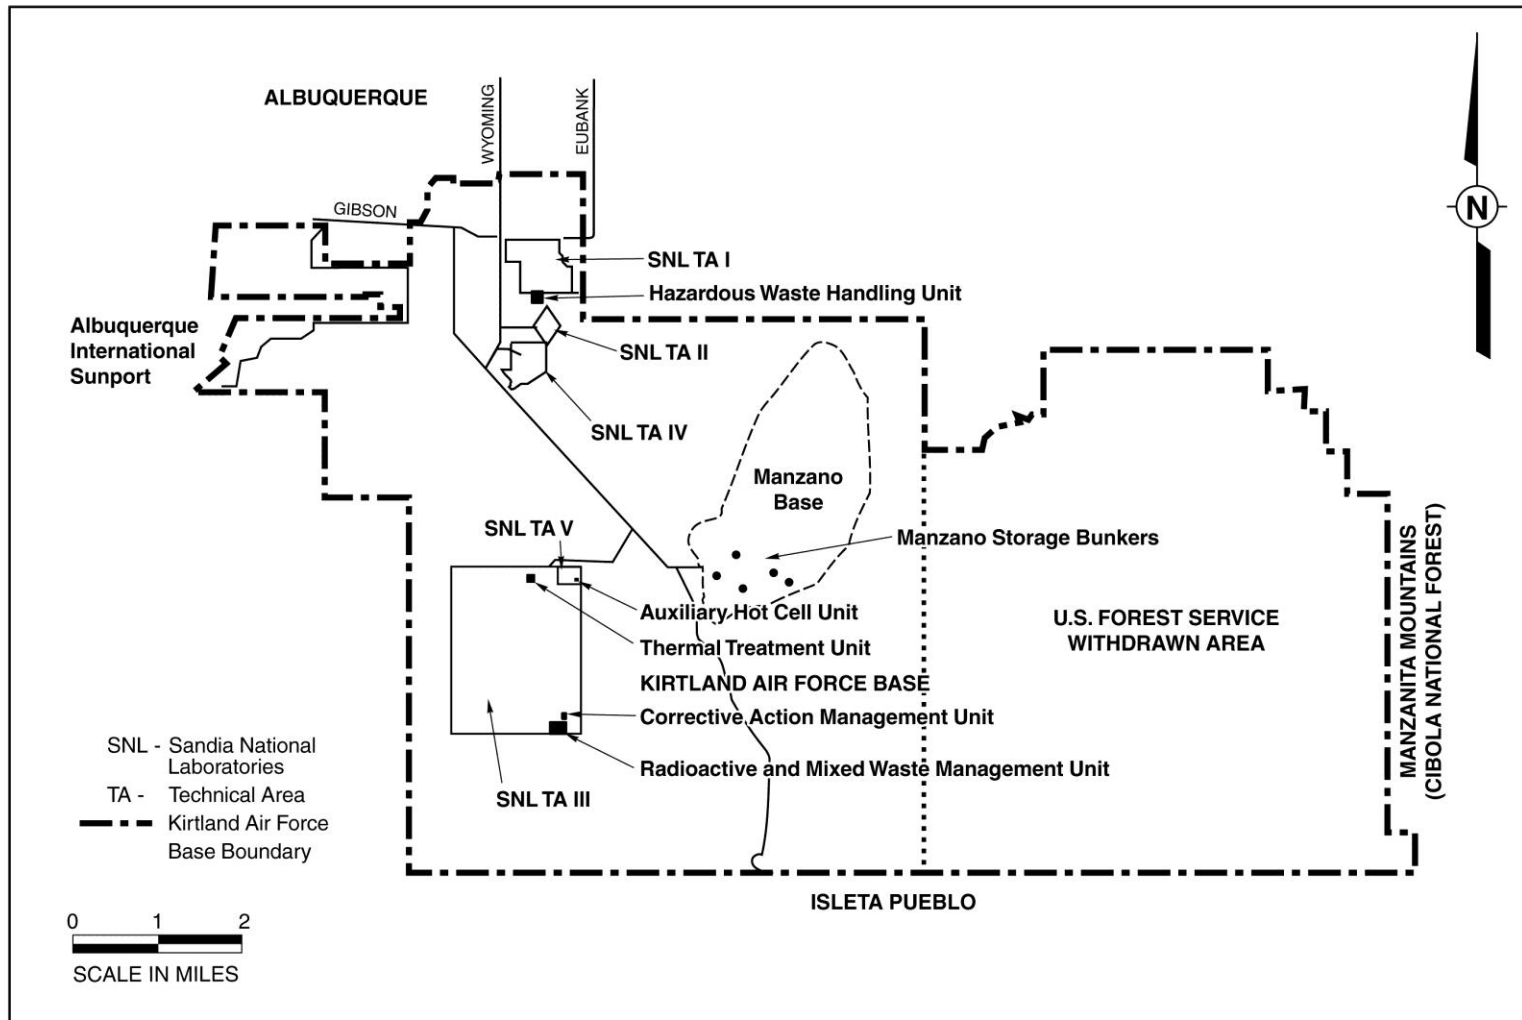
ALBUQUERQUE

WYOMING

EUBANK

N

GIBSON

SNL TA I

Hazardous Waste Handling Unit

Albuquerque International Sunport

SNL TA II

SNL TA IV

Manzano Base

SNL TA V

Manzano Storage Bunkers

Auxiliary Hot Cell Unit

Thermal Treatment Unit

U.S. FOREST SERVICE WITHDRAWN AREA

MANZANITA MOUNTAINS (CIBOLA NATIONAL FOREST)

KIRTLAND AIR FORCE BASE

Corrective Action Management Unit

Radioactive and Mixed Waste Management Unit

SNL - Sandia National Laboratories
TA - Technical Area
Kirtland Air Force Base Boundary

SNL TA III

ISLETA PUEBLO

0 1 2

SCALE IN MILES